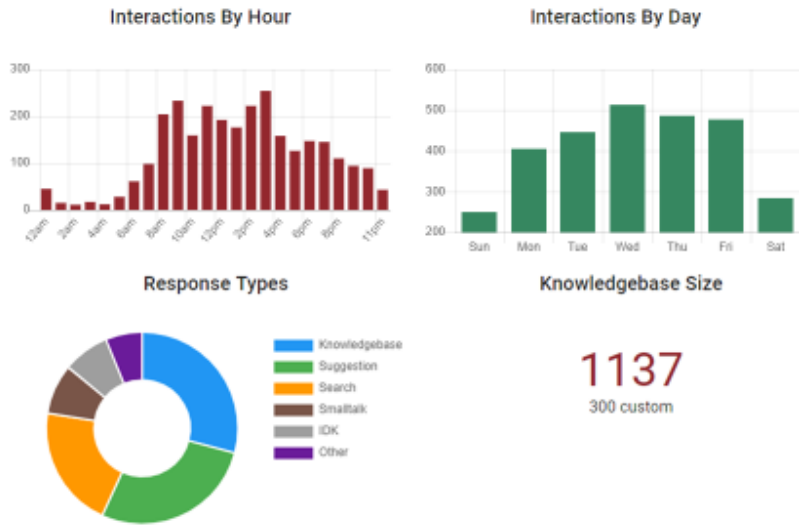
Interactions By Hour

300
200
100
0
12am
2am
4am
6am
8am
10am
12pm
2pm
4pm
6pm
8pm
11pm

Interactions By Day

600
500
400
300
200
Sun
Mon
Tue
Wed
Thu
Fri
Sat

Response Types

Knowledgebase
Suggestion
Search
Smalltalk
IDK
Other

Knowledgebase Size

1137
300 custom